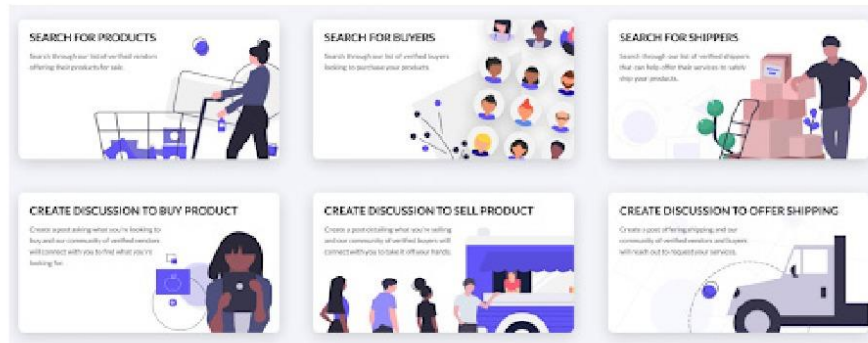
SEARCH FOR PRODUCTS

Search through our list of verified vendors offering their products for sale.

SEARCH FOR BUYERS

Search through our list of verified buyers looking to purchase your products.

SEARCH FOR SHIPPERS

Search through our list of verified shippers that can help offer their services to safely ship your products.

CREATE DISCUSSION TO BUY PRODUCT

Create a post asking what you're looking to buy and our community of verified vendors will connect with you to find what you're looking for.

CREATE DISCUSSION TO SELL PRODUCT

Create a post detailing what you're selling and our community of verified buyers will connect with you to take it off your hands.

CREATE DISCUSSION TO OFFER SHIPPING

Create a post offering shipping and our community of verified vendors and buyers will reach out to request your services.